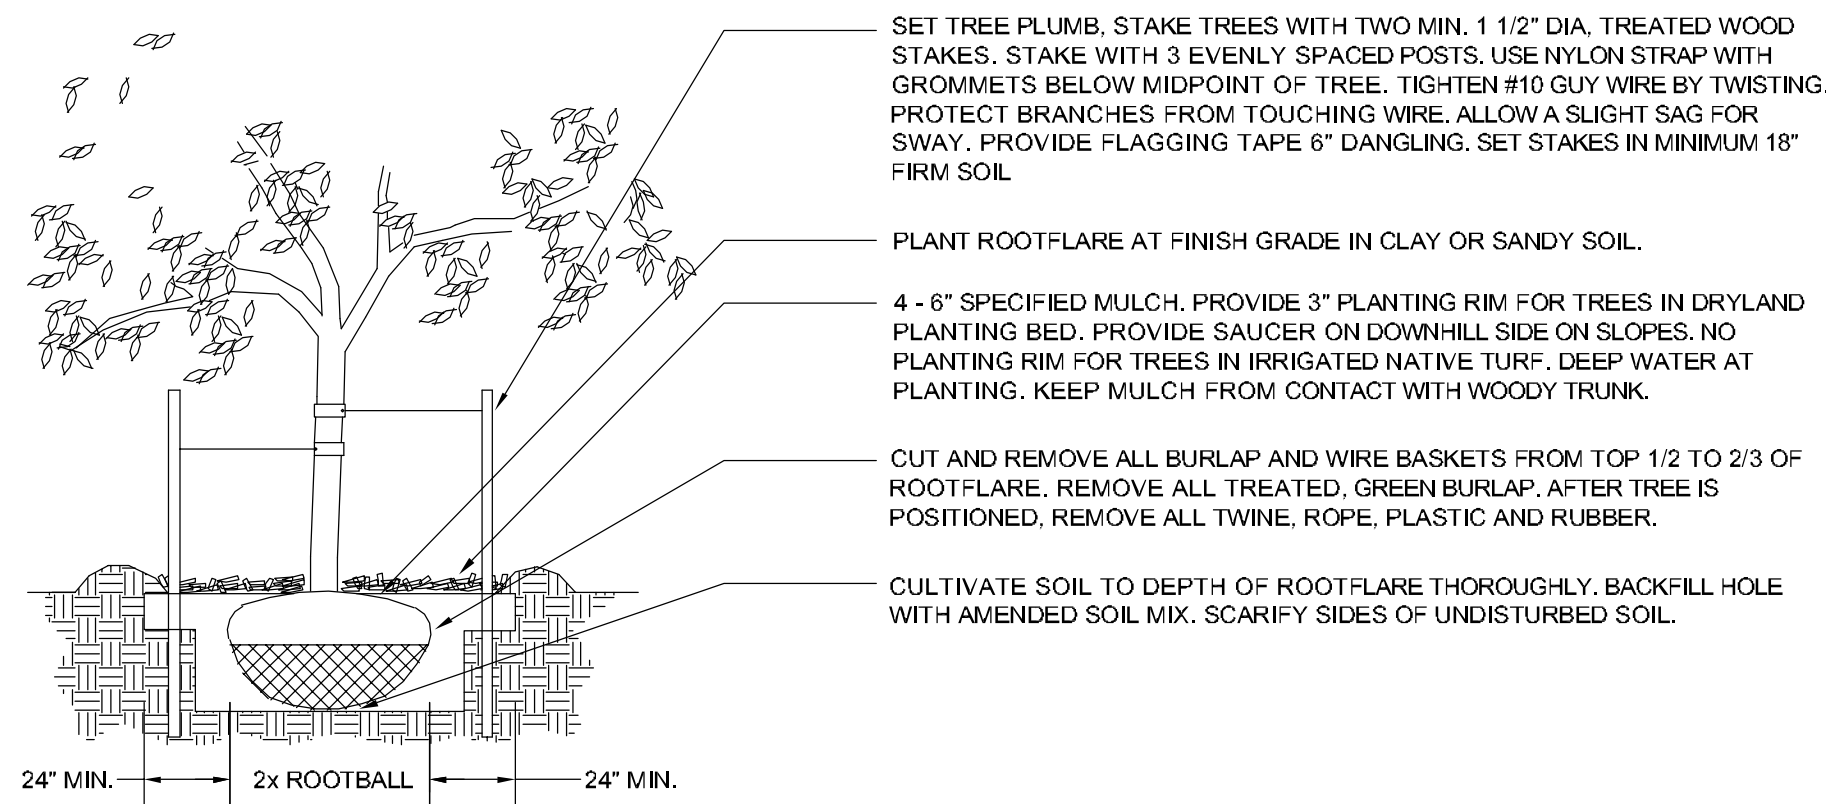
SET TREE PLUMB, STAKE TREES WITH TWO MIN. 1 1/2" DIA, TREATED WOOD STAKES. STAKE WITH 3 EVENLY SPACED POSTS. USE NYLON STRAP WITH GROMMETS BELOW MIDPOINT OF TREE. TIGHTEN #10 GUY WIRE BY TWISTING. PROTECT BRANCHES FROM TOUCHING WIRE. ALLOW A SLIGHT SAG FOR SWAY. PROVIDE FLAGGING TAPE 6" DANGLING. SET STAKES IN MINIMUM 18" FIRM SOIL

PLANT ROOTFLARE AT FINISH GRADE IN CLAY OR SANDY SOIL.

4 - 6" SPECIFIED MULCH. PROVIDE 3" PLANTING RIM FOR TREES IN DRYLAND PLANTING BED. PROVIDE SAUCER ON DOWNHILL SIDE ON SLOPES. NO PLANTING RIM FOR TREES IN IRRIGATED NATIVE TURF. DEEP WATER AT PLANTING. KEEP MULCH FROM CONTACT WITH WOODY TRUNK.

CUT AND REMOVE ALL BURLAP AND WIRE BASKETS FROM TOP 1/2 TO 2/3 OF ROOTFLARE. REMOVE ALL TREATED, GREEN BURLAP. AFTER TREE IS POSITIONED, REMOVE ALL TWINE, ROPE, PLASTIC AND RUBBER.

CULTIVATE SOIL TO DEPTH OF ROOTFLARE THOROUGHLY. BACKFILL HOLE WITH AMENDED SOIL MIX. SCARIFY SIDES OF UNDISTURBED SOIL.

24" MIN. 2x ROOTBALL 24" MIN.